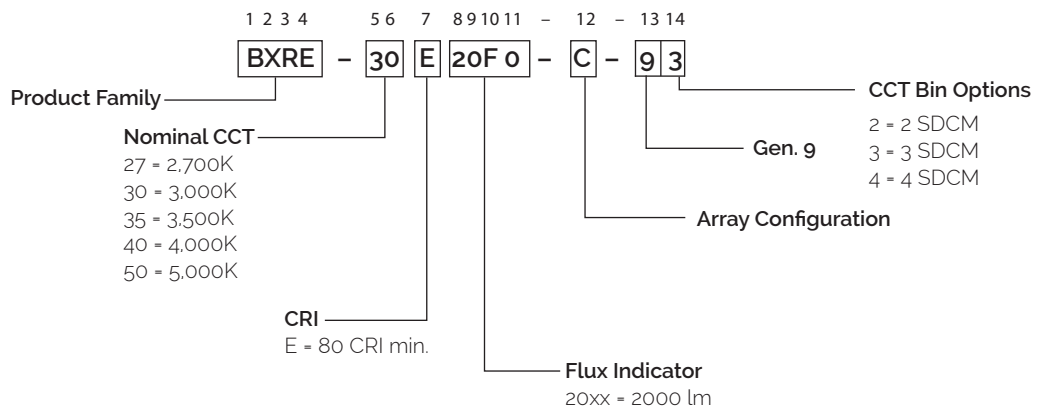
1 2 3 4 5 6 7 8 9 10 11 – 12 – 13 14

BXRE – 30 E 20F 0 – C – 9 3

Product Family

Nominal CCT
27 = 2,700K
30 = 3,000K
35 = 3,500K
40 = 4,000K
50 = 5,000K

CRI
E = 80 CRI min.

Flux Indicator
20xx = 2000 lm

Array Configuration

Gen. 9

CCT Bin Options
2 = 2 SDCM
3 = 3 SDCM
4 = 4 SDCM